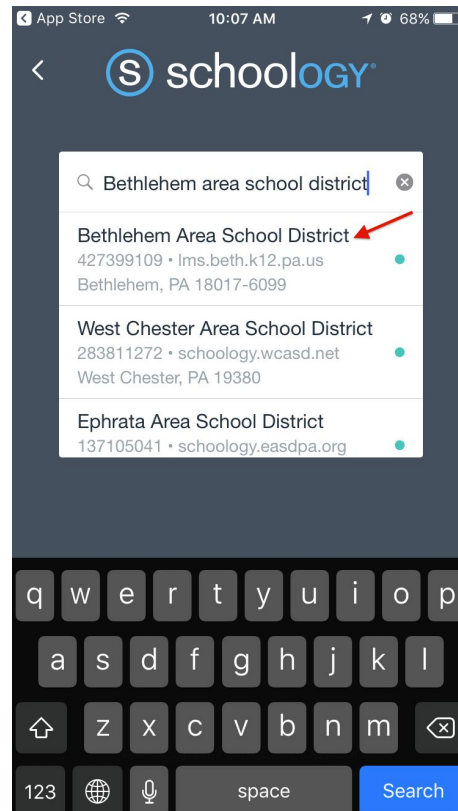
◀ App Store 10:07 AM 68%

S schoology

Bethlehem area school district

Bethlehem Area School District
427399109 • lms.beth.k12.pa.us
Bethlehem, PA 18017-6099

West Chester Area School District
283811272 • schoology.wcasd.net
West Chester, PA 19380

Ephrata Area School District
137105041 • schoology.easdpa.org

q w e r t y u i o p
a s d f g h j k l
z x c v b n m
123 space Search